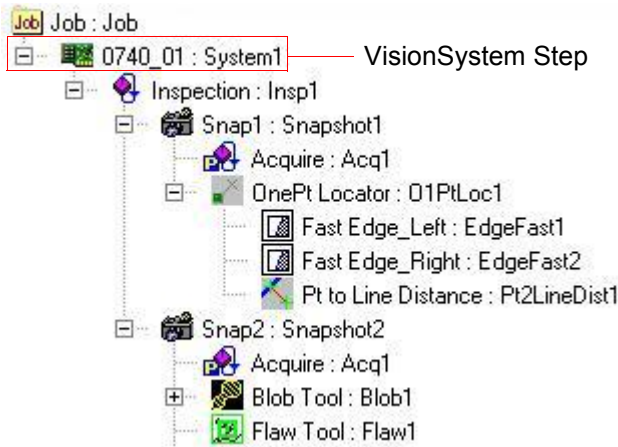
Job
Job : Job
0740_01 : System1
VisionSystem Step
Inspection : Insp1
Snap1 : Snapshot1
Acquire : Acq1
OnePt Locator : O1PtLoc1
Fast Edge_Left : EdgeFast1
Fast Edge_Right : EdgeFast2
Pt to Line Distance : Pt2LineDist1
Snap2 : Snapshot2
Acquire : Acq1
Blob Tool : Blob1
Flaw Tool : Flaw1